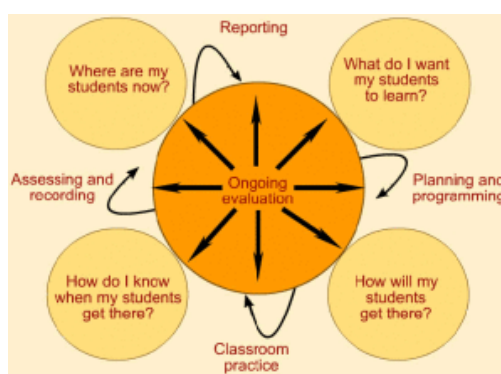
Reporting

Where are my students now?

What do I want my students to learn?

Assessing and recording

Ongoing evaluation

Planning and programming

How do I know when my students get there?

How will my students get there?

Classroom practice